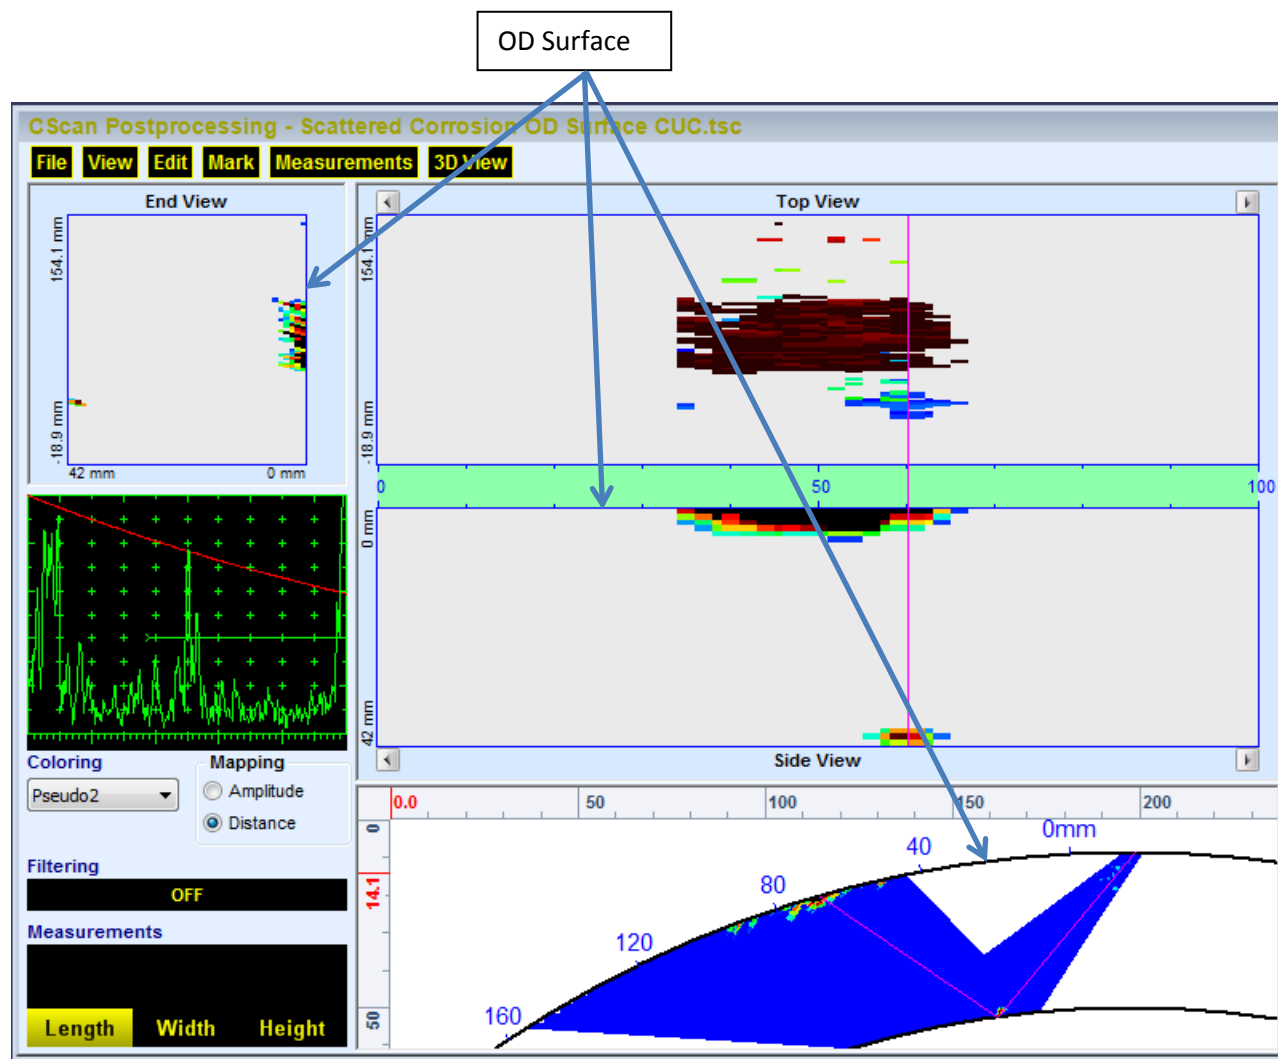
OD Surface

CScan Postprocessing - Scattered Corrosion OD Surface CUC.tsc

File View Edit Mark Measurements 3D View

End View

154.1 mm

-18.9 mm

42 mm

0 mm

Top View

154.1 mm

-18.9 mm

0

50

100

0 mm

42 mm

Side View

Coloring

Pseudo2

Mapping

Amplitude

Distance

Filtering

OFF

Measurements

Length Width Height

0.0

50

100

150

200

0

14.1

50

0mm

40

80

120

160